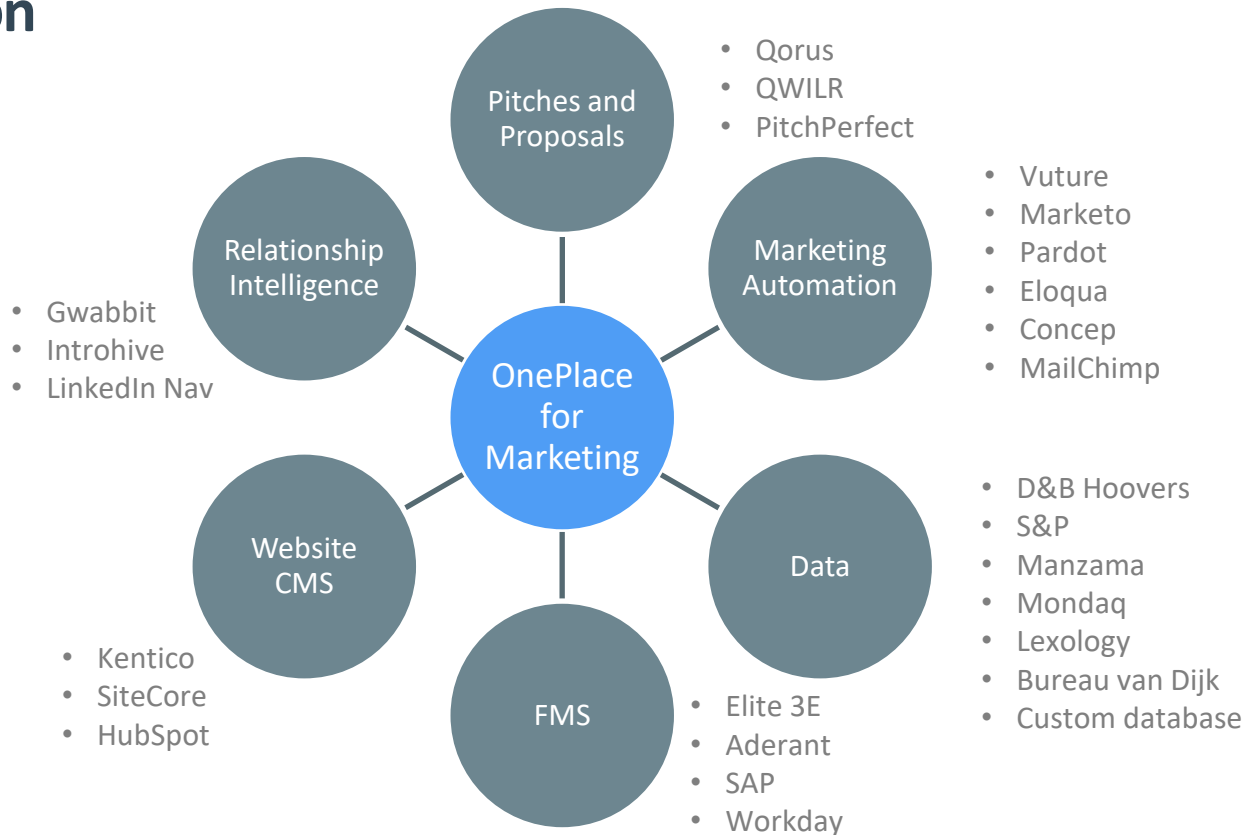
on

Pitches and Proposals

- Qorus
- QWILR
- PitchPerfect

Relationship Intelligence

- Gwabbit
- Introhive
- LinkedIn Nav

Marketing Automation

- Vuture
- Marketo
- Pardot
- Eloqua
- Concep
- MailChimp

OnePlace for Marketing

Website CMS

- Kentico
- SiteCore
- HubSpot

Data

- D&B Hoovers
- S&P
- Manzama
- Mondaq
- Lexology
- Bureau van Dijk
- Custom database

FMS

- Elite 3E
- Aderant
- SAP
- Workday